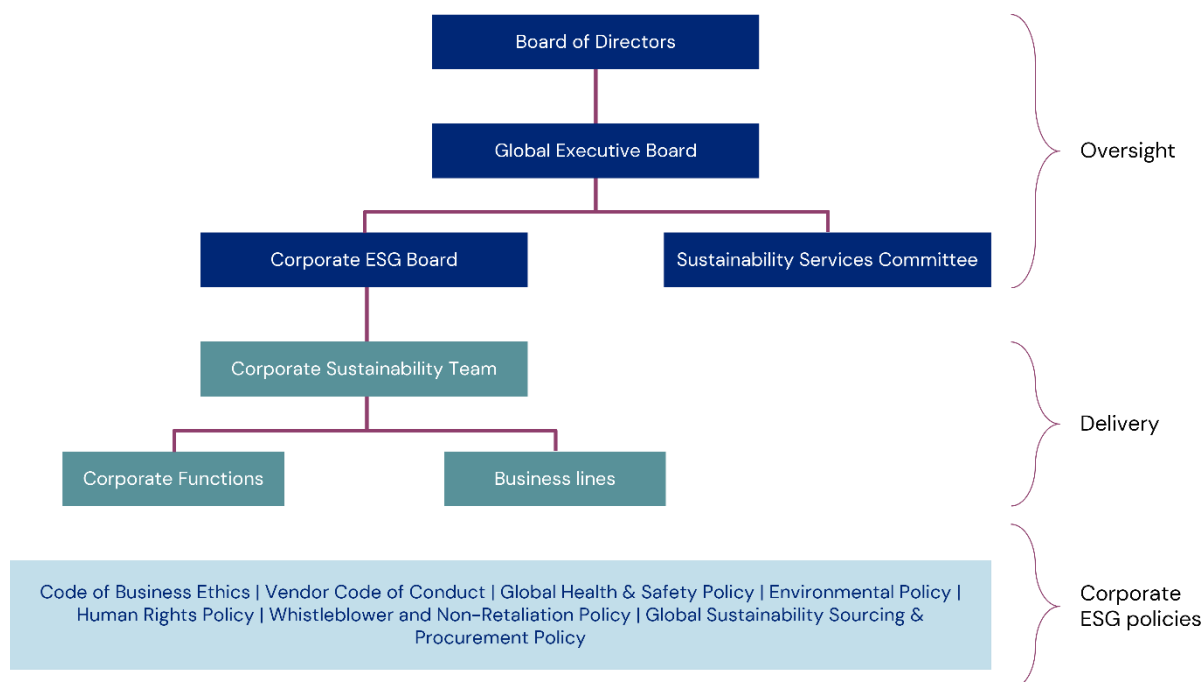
Board of Directors

Global Executive Board

Corporate ESG Board

Sustainability Services Committee

Oversight

Corporate Sustainability Team

Corporate Functions

Business lines

Delivery

Code of Business Ethics | Vendor Code of Conduct | Global Health & Safety Policy | Environmental Policy | Human Rights Policy | Whistleblower and Non-Retaliation Policy | Global Sustainability Sourcing & Procurement Policy

Corporate ESG policies